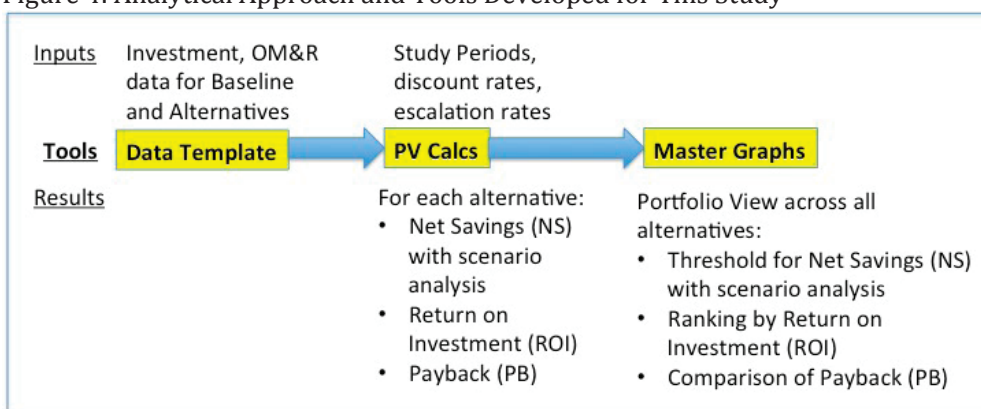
Figure 4. Analytical Approach and Tools Developed for This Study

Inputs

Investment, OM&R data for Baseline and Alternatives

Study Periods, discount rates, escalation rates

Tools

Data Template

PV Calcs

Master Graphs

Results

For each alternative:
• Net Savings (NS) with scenario analysis
• Return on Investment (ROI)
• Payback (PB)

Portfolio View across all alternatives:
• Threshold for Net Savings (NS) with scenario analysis
• Ranking by Return on Investment (ROI)
• Comparison of Payback (PB)